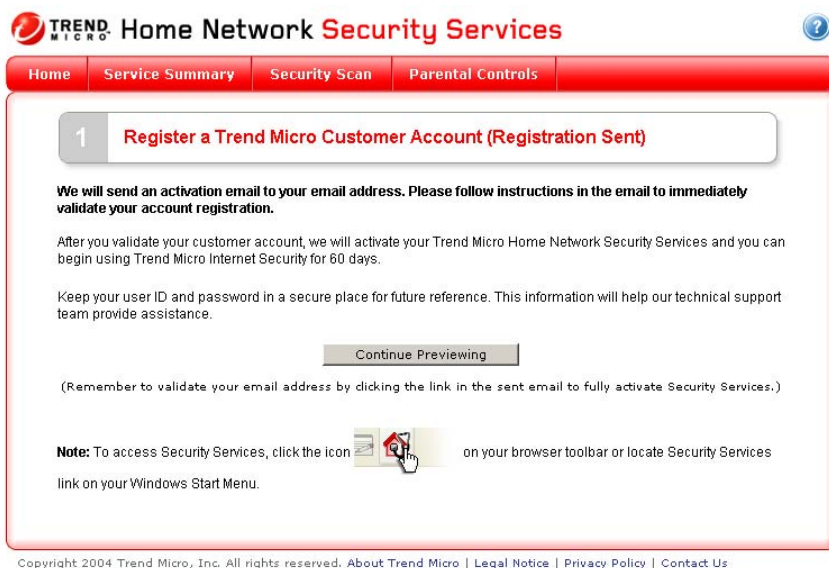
TREND MICRO Home Network Security Services

?

Home | Service Summary | Security Scan | Parental Controls

1 Register a Trend Micro Customer Account (Registration Sent)

We will send an activation email to your email address. Please follow instructions in the email to immediately validate your account registration.

After you validate your customer account, we will activate your Trend Micro Home Network Security Services and you can begin using Trend Micro Internet Security for 60 days.

Keep your user ID and password in a secure place for future reference. This information will help our technical support team provide assistance.

Continue Previewing

(Remember to validate your email address by clicking the link in the sent email to fully activate Security Services.)

Note: To access Security Services, click the icon on your browser toolbar or locate Security Services link on your Windows Start Menu.

Copyright 2004 Trend Micro, Inc. All rights reserved. About Trend Micro | Legal Notice | Privacy Policy | Contact Us